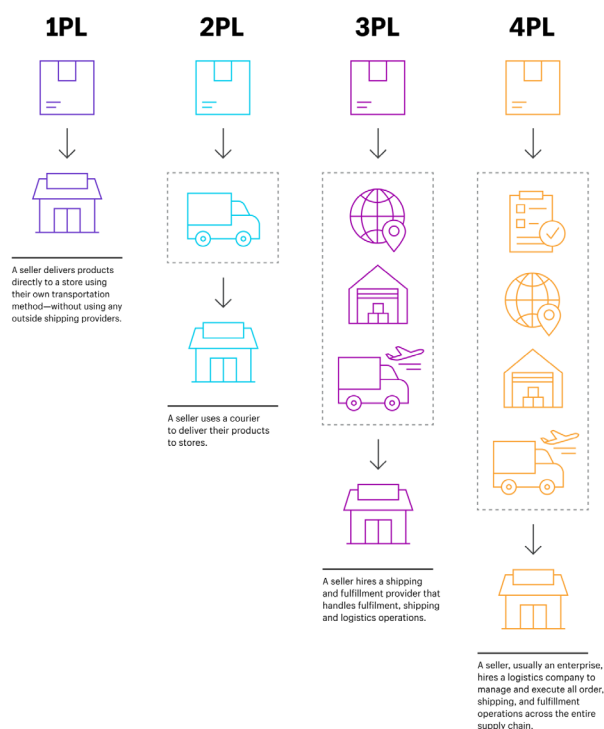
1PL

A seller delivers products directly to a store using their own transportation method—without using any outside shipping providers.

2PL

A seller uses a courier to deliver their products to stores.

3PL

A seller hires a shipping and fulfillment provider that handles fulfilment, shipping and logistics operations.

4PL

A seller, usually an enterprise, hires a logistics company to manage and execute all order, shipping, and fulfillment operations across the entire supply chain.